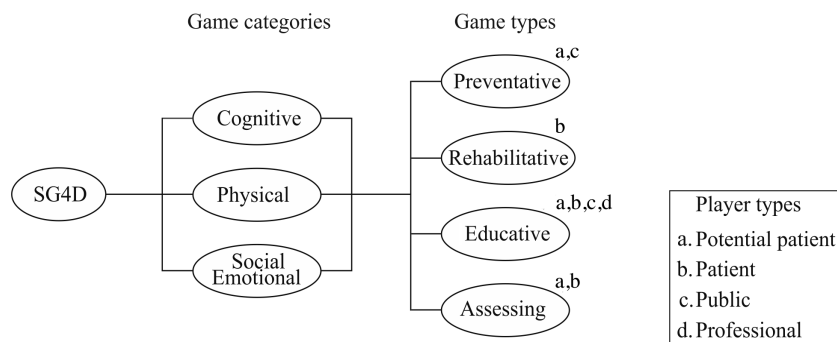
Game categories

Game types

SG4D

Cognitive

Physical

Social Emotional

Preventative a,c

Rehabilitative b

Educative a,b,c,d

Assessing a,b

Player types
a. Potential patient
b. Patient
c. Public
d. Professional